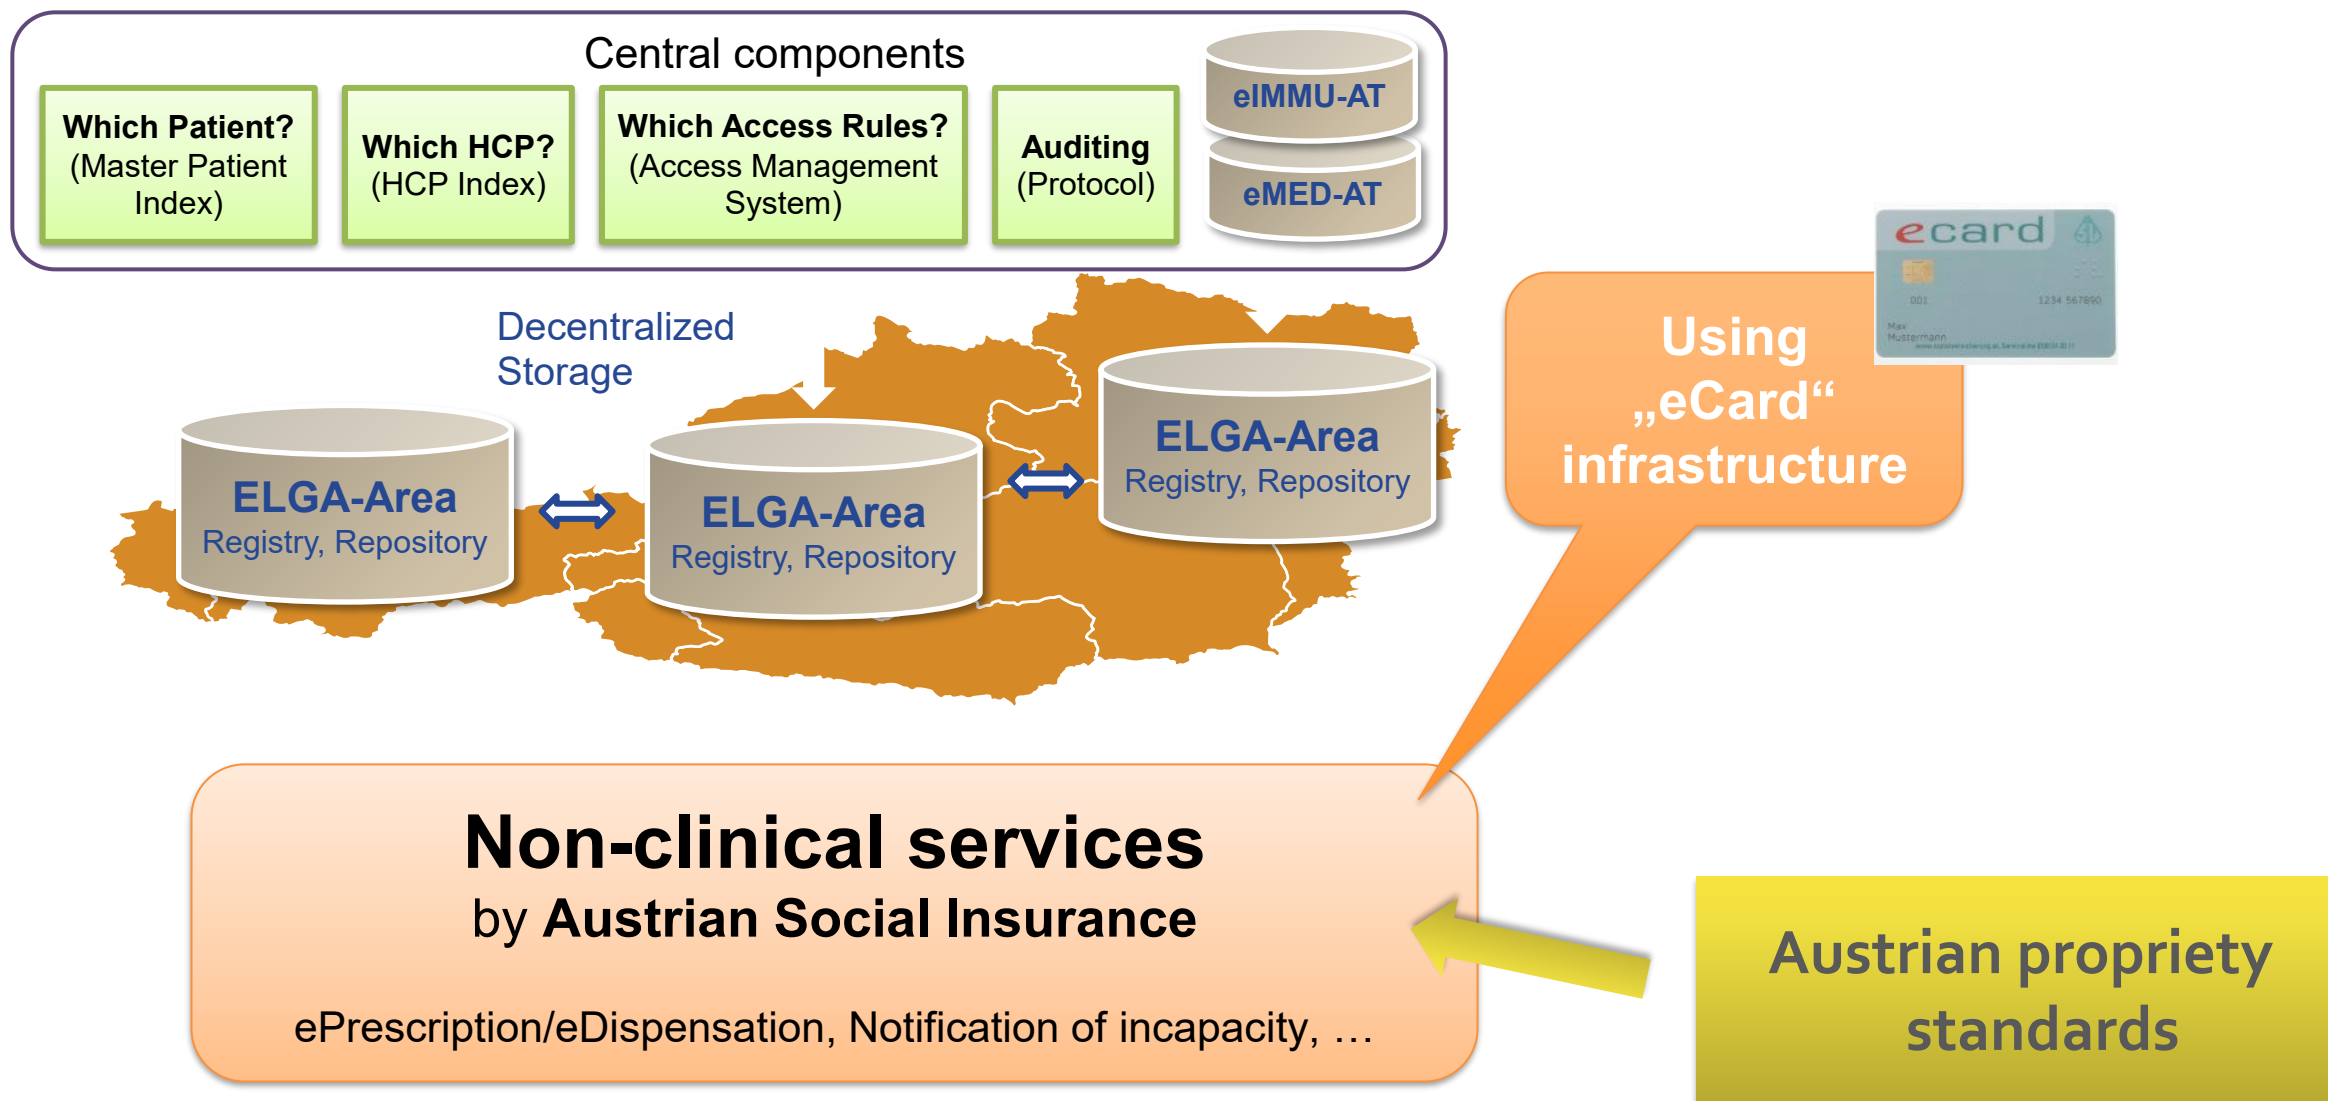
Central components

Which Patient? (Master Patient Index)

Which HCP? (HCP Index)

Which Access Rules? (Access Management System)

Auditing (Protocol)

eIMMU-AT

eMED-AT

ecard

001 1234 567890

Max Mustermann

Decentralized Storage

ELGA-Area Registry, Repository

ELGA-Area Registry, Repository

ELGA-Area Registry, Repository

Using „eCard“ infrastructure

Non-clinical services
by Austrian Social Insurance

ePrescription/eDispensation, Notification of incapacity, …

Austrian propriety standards